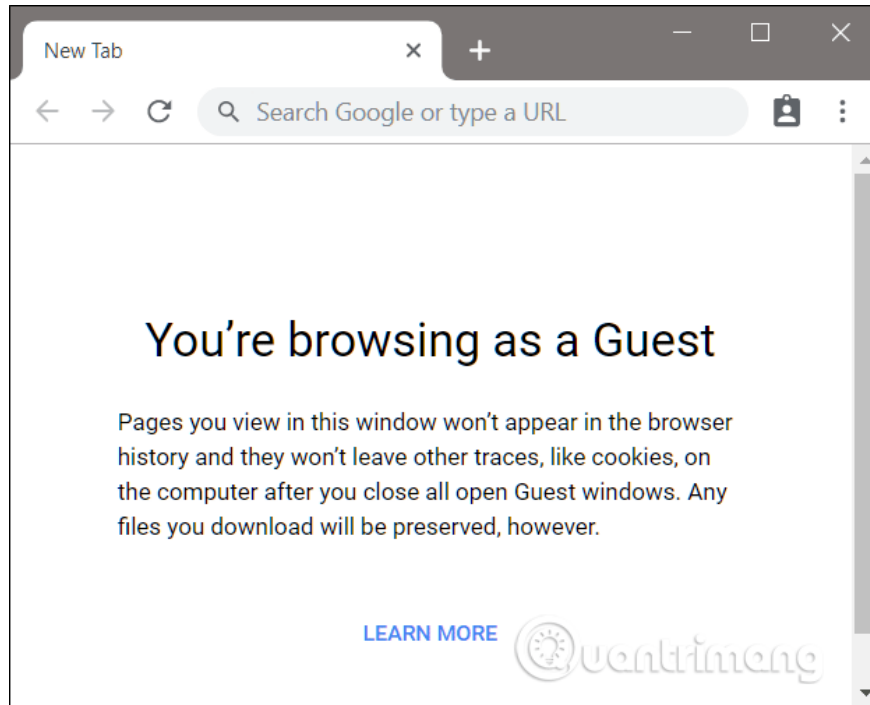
New Tab

Search Google or type a URL

You’re browsing as a Guest

Pages you view in this window won’t appear in the browser history and they won’t leave other traces, like cookies, on the computer after you close all open Guest windows. Any files you download will be preserved, however.

LEARN MORE

Quantrimang